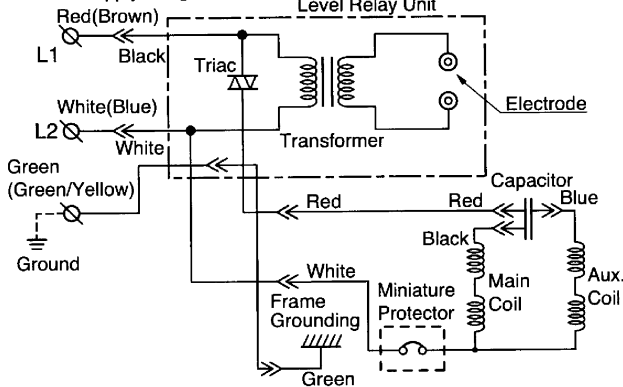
Level Relay Unit

Red(Brown)

L1

Black

Triac

White(Blue)

L2

White

Transformer

Electrode

Green (Green/Yellow)

Ground

Red

Red

Capacitor

Blue

Black

White

Main Coil

Aux. Coil

Frame Grounding

Miniature Protector

Green